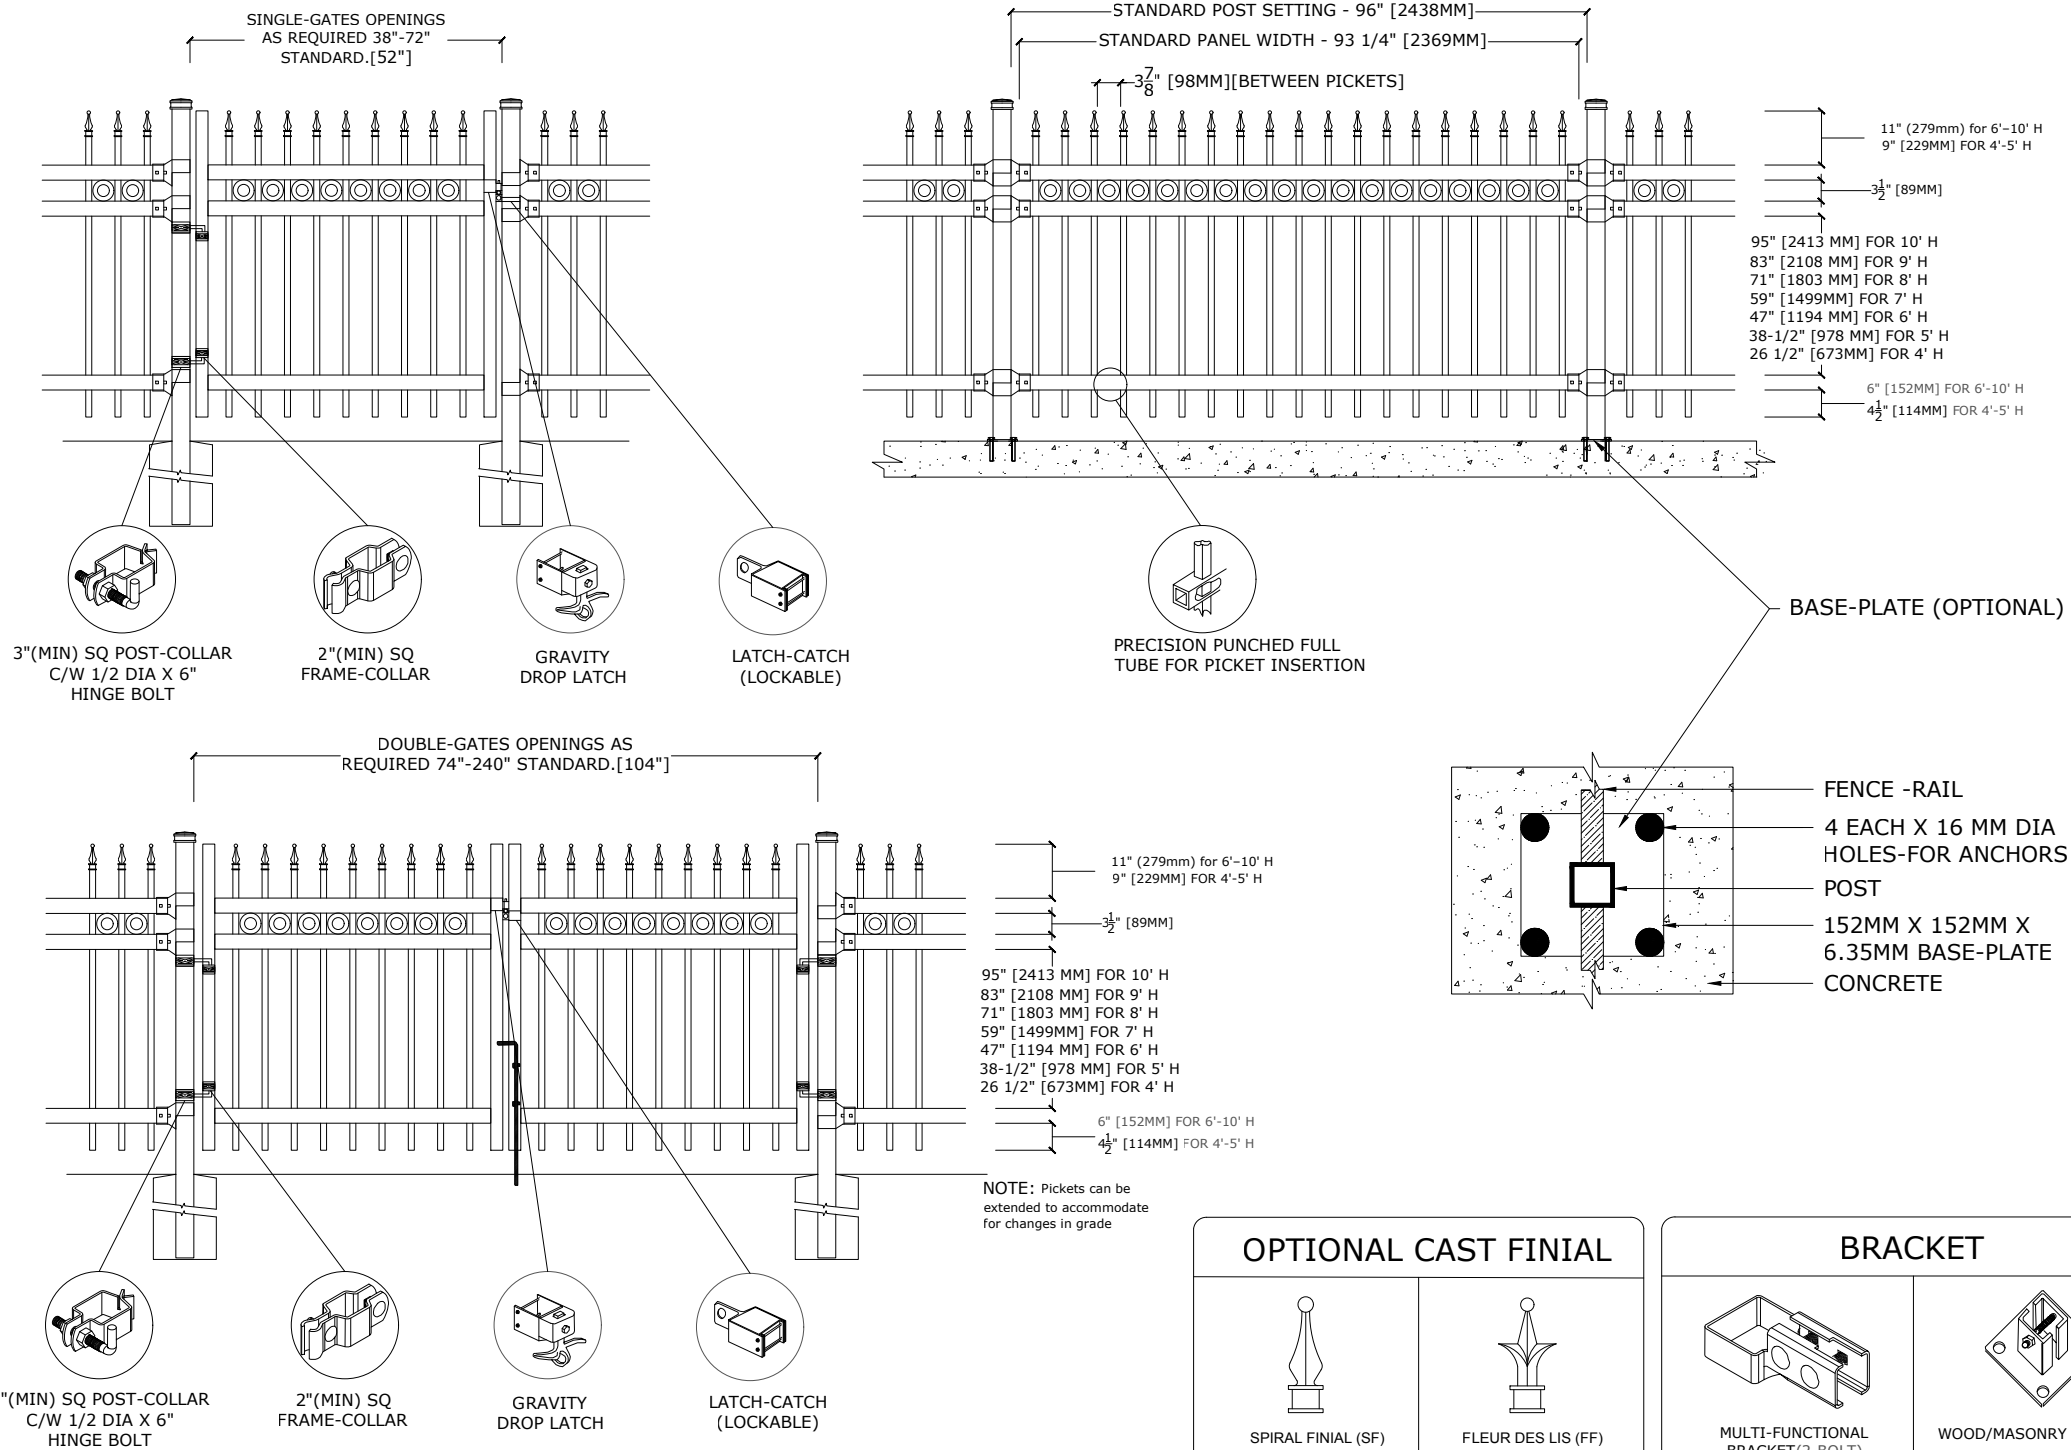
SINGLE-GATES OPENINGS AS REQUIRED 38"-72" STANDARD.[52"]

3"(MIN) SQ POST-COLLAR C/W 1/2 DIA X 6" HINGE BOLT

2"(MIN) SQ FRAME-COLLAR

GRAVITY DROP LATCH

LATCH-CATCH (LOCKABLE)

STANDARD POST SETTING - 96" [2438MM]

STANDARD PANEL WIDTH - 93 1/4" [2369MM]

$3\frac{7}{8}$" [98MM][BETWEEN PICKETS]

11" (279mm) for 6'–10' H
9" [229MM] FOR 4'-5' H

$3\frac{1}{2}$" [89MM]

95" [2413 MM] FOR 10' H
83" [2108 MM] FOR 9' H
71" [1803 MM] FOR 8' H
59" [1499MM] FOR 7' H
47" [1194 MM] FOR 6' H
38-1/2" [978 MM] FOR 5' H
26 1/2" [673MM] FOR 4' H

6" [152MM] FOR 6'-10' H
$4\frac{1}{2}$" [114MM] FOR 4'-5' H

PRECISION PUNCHED FULL TUBE FOR PICKET INSERTION

BASE-PLATE (OPTIONAL)

DOUBLE-GATES OPENINGS AS REQUIRED 74"-240" STANDARD.[104"]

11" (279mm) for 6'–10' H
9" [229MM] FOR 4'-5' H

$3\frac{1}{2}$" [89MM]

95" [2413 MM] FOR 10' H
83" [2108 MM] FOR 9' H
71" [1803 MM] FOR 8' H
59" [1499MM] FOR 7' H
47" [1194 MM] FOR 6' H
38-1/2" [978 MM] FOR 5' H
26 1/2" [673MM] FOR 4' H

6" [152MM] FOR 6'-10' H
$4\frac{1}{2}$" [114MM] FOR 4'-5' H

NOTE: Pickets can be extended to accommodate for changes in grade

FENCE -RAIL
4 EACH X 16 MM DIA HOLES-FOR ANCHORS
POST
152MM X 152MM X 6.35MM BASE-PLATE
CONCRETE

"(MIN) SQ POST-COLLAR C/W 1/2 DIA X 6" HINGE BOLT

2"(MIN) SQ FRAME-COLLAR

GRAVITY DROP LATCH

LATCH-CATCH (LOCKABLE)

OPTIONAL CAST FINIAL

SPIRAL FINIAL (SF)

FLEUR DES LIS (FF)

BRACKET

MULTI-FUNCTIONAL BRACKET(2-BOLT)

WOOD/MASONRY